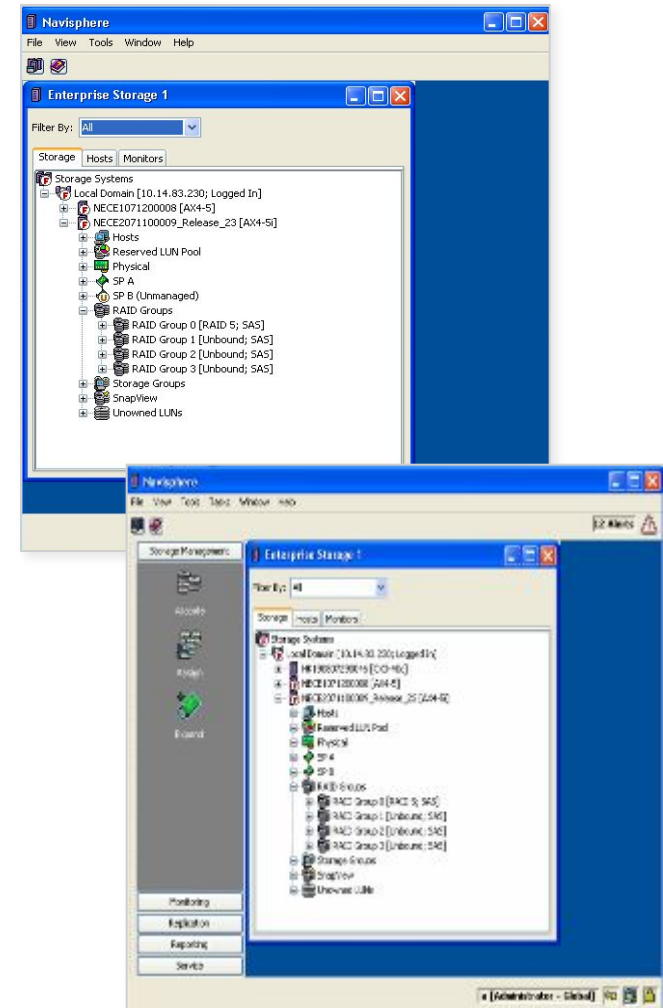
Navisphere
File View Tools Window Help

Enterprise Storage 1
Filter By: All
Storage Hosts Monitors
Storage Systems
Local Domain [10.14.83.230; Logged In]
NECE071200008 [AX4-5]
NECE2071100009_Release_23 [AX4-5i]
Hosts
Reserved LUN Pool
Physical
SP A
SP B (Unmanaged)
RAID Groups
RAID Group 0 [RAID 5; SAS]
RAID Group 1 [Unbound; SAS]
RAID Group 2 [Unbound; SAS]
RAID Group 3 [Unbound; SAS]
Storage Groups
SnapView
Unowned LUNs

Navisphere
File View Tools Tasks Window Help
12 Alerts
Storage Management
Allocate
Protect
Expand
Monitoring
Replication
Reporting
Service
Enterprise Storage 1
Filter By: All
Storage Hosts Monitors
Storage Systems
Local Domain [10.14.83.230; Logged In]
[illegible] [CX3-40c]
NECE071200008 [AX4-5]
NECE2071100009_Release_23 [AX4-5i]
Hosts
Reserved LUN Pool
Physical
SP A
SP B
RAID Groups
RAID Group 0 [RAID 5; SAS]
RAID Group 1 [Unbound; SAS]
RAID Group 2 [Unbound; SAS]
RAID Group 3 [Unbound; SAS]
Storage Groups
SnapView
Unowned LUNs
[Administrator - Global]